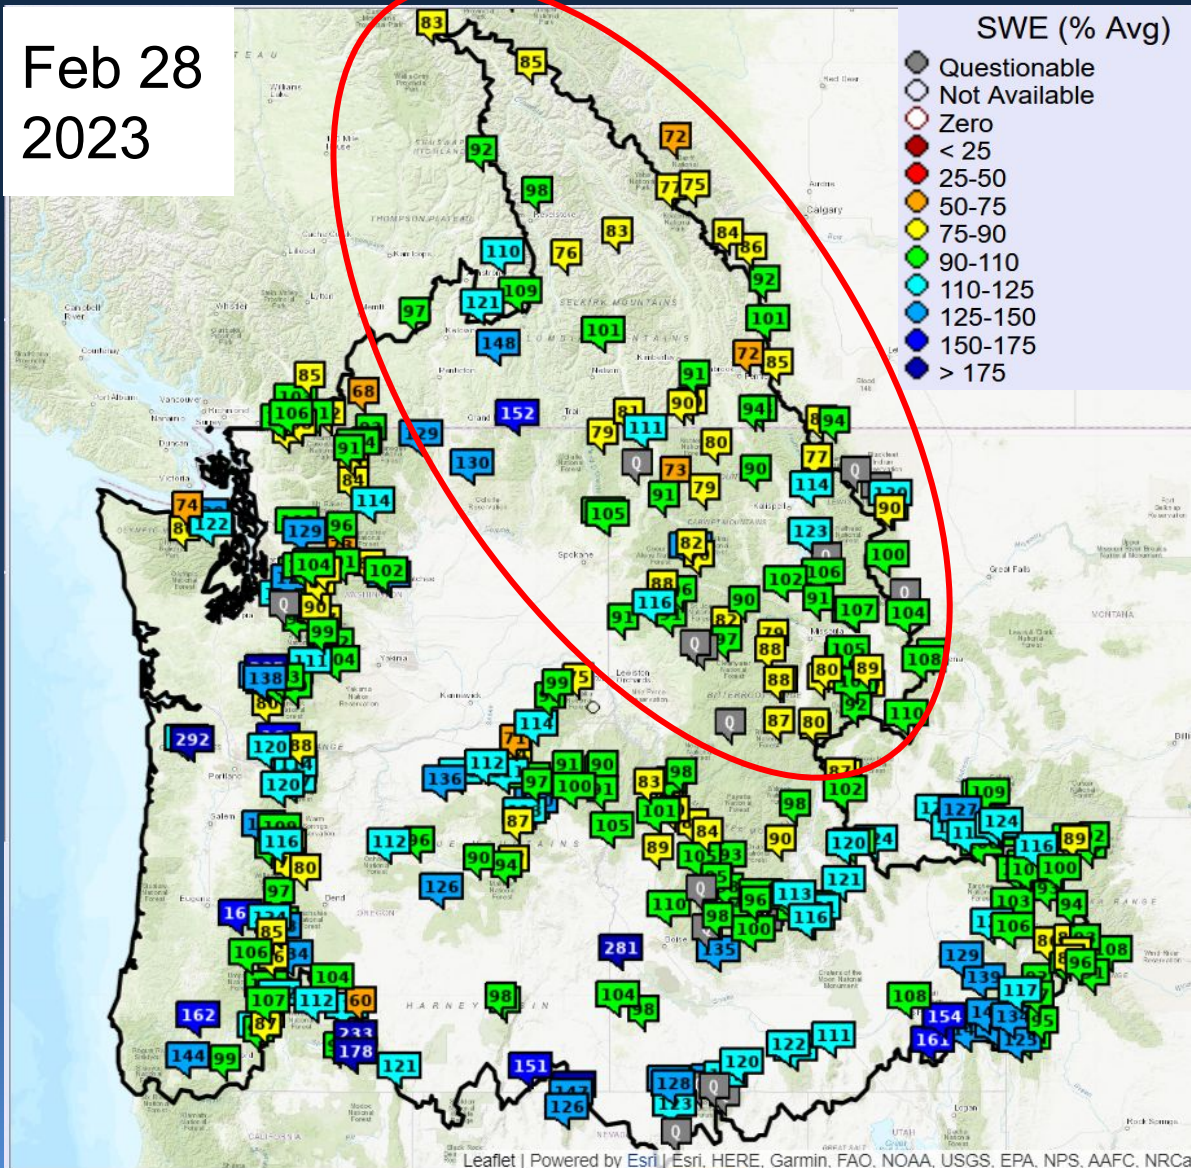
Feb 28
2023

SWE (% Avg)
Questionable
Not Available
Zero
< 25
25-50
50-75
75-90
90-110
110-125
125-150
150-175
> 175

83 85 72 92 98 77 75 84 86 83 110 76 92 121 109 97 101 148 101 72 85 85 68 91 106 152 90 94 129 81 94 79 111 80 130 77 73 90 91 79 114 74 114 90 105 122 129 96 123 82 100 104 102 102 106 88 116 90 91 107 104 99 97 138 88 105 108 80 89 99 292 114 110 120 88 120 87 80 136 112 97 91 90 100 83 98 102 109 87 127 124 98 116 89 101 84 112 105 90 120 89 93 100 90 94 121 80 126 97 110 113 116 103 106 98 100 16 85 135 281 129 106 96 104 139 108 117 98 104 60 108 162 154 144 99 178 121 161 151 122 111 120 128 126

Leaflet | Powered by Esri | Esri, HERE, Garmin, FAO, NOAA, USGS, EPA, NPS, AAFC, NRCa